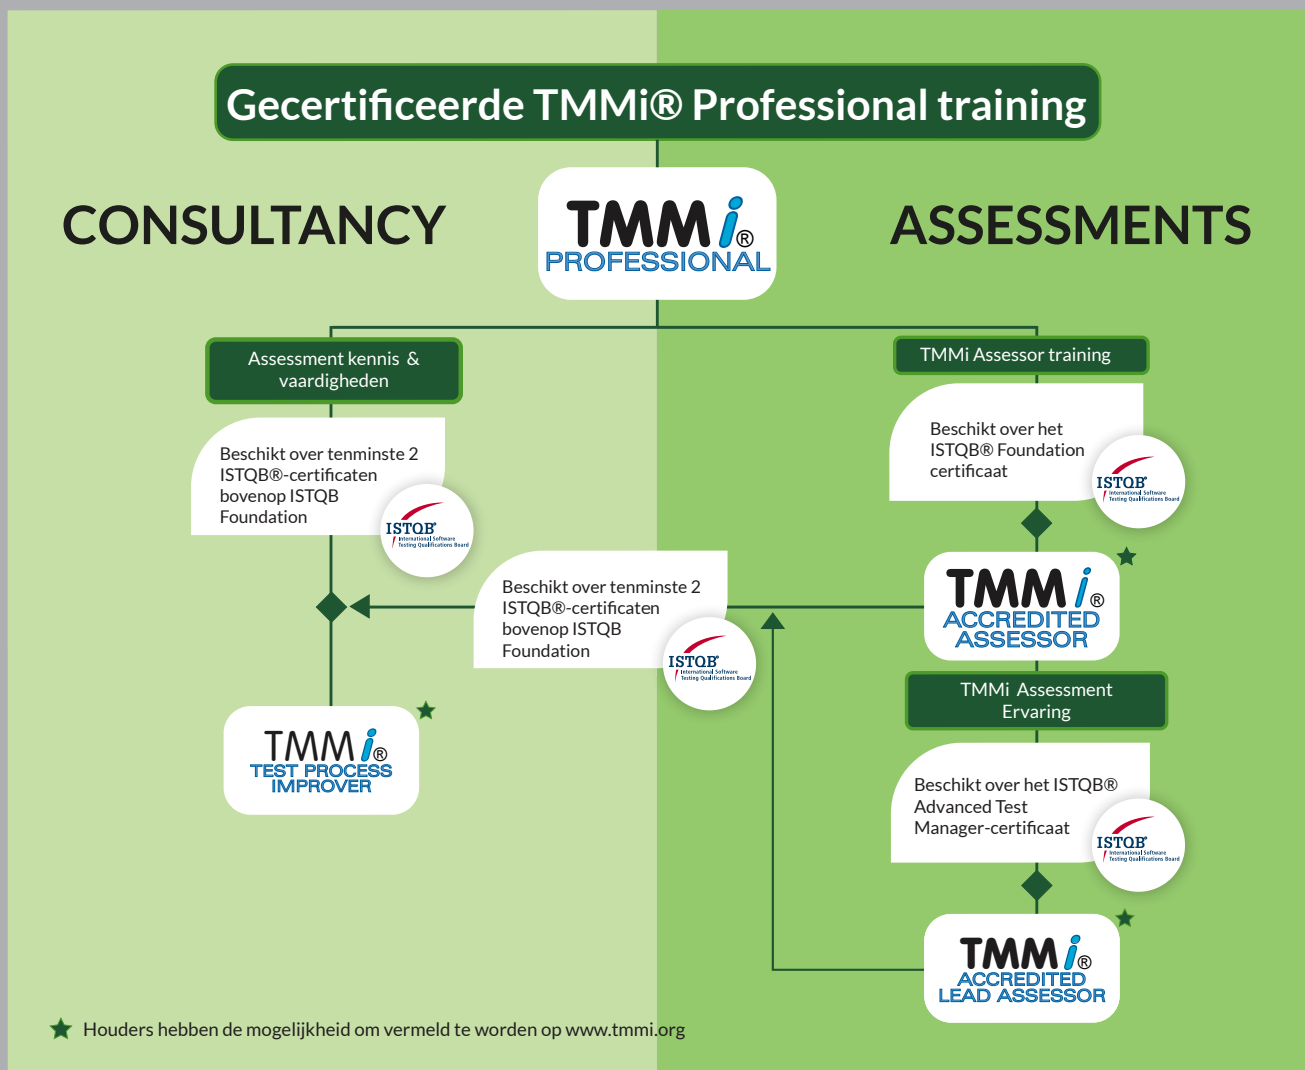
Gecertificeerde TMMi® Professional training

CONSULTANCY

TMMi®
PROFESSIONAL

ASSESSMENTS

Assessment kennis & vaardigheden

Beschikt over tenminste 2 ISTQB®-certificaten bovenop ISTQB Foundation

ISTQB®
International Software Testing Qualifications Board

TMMi Assessor training

Beschikt over het ISTQB® Foundation certificaat

ISTQB®
International Software Testing Qualifications Board

Beschikt over tenminste 2 ISTQB®-certificaten bovenop ISTQB Foundation

ISTQB®
International Software Testing Qualifications Board

TMMi®
ACCREDITED ASSESSOR

TMMi Assessment Ervaring

TMMi®
TEST PROCESS IMPROVER

Beschikt over het ISTQB® Advanced Test Manager-certificaat

ISTQB®
International Software Testing Qualifications Board

TMMi®
ACCREDITED LEAD ASSESSOR

Houders hebben de mogelijkheid om vermeld te worden op www.tmmi.org